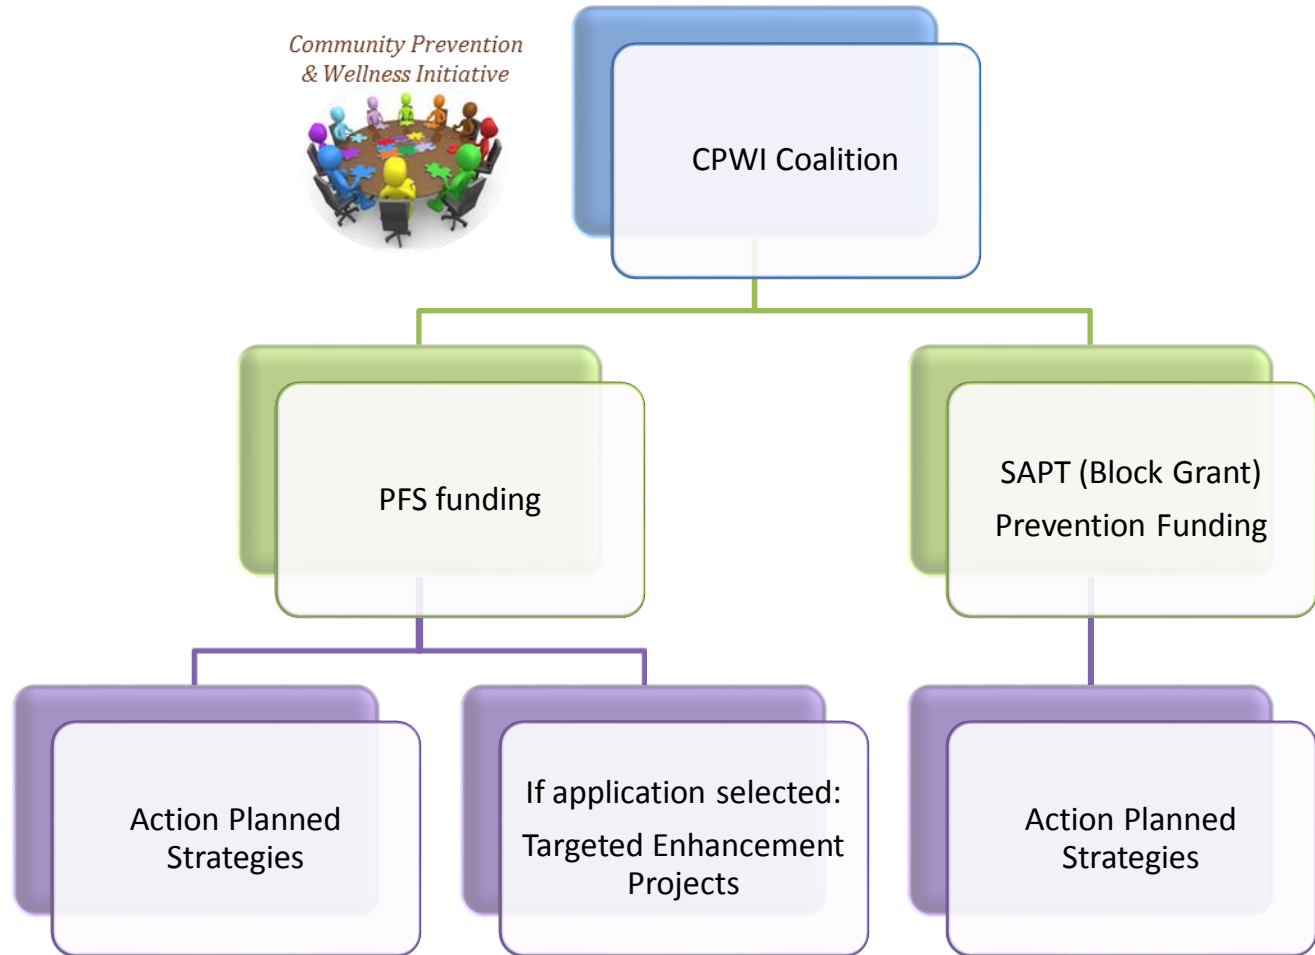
Community Prevention
& Wellness Initiative

CPWI Coalition

PFS funding

SAPT (Block Grant)
Prevention Funding

Action Planned Strategies

If application selected:
Targeted Enhancement Projects

Action Planned Strategies